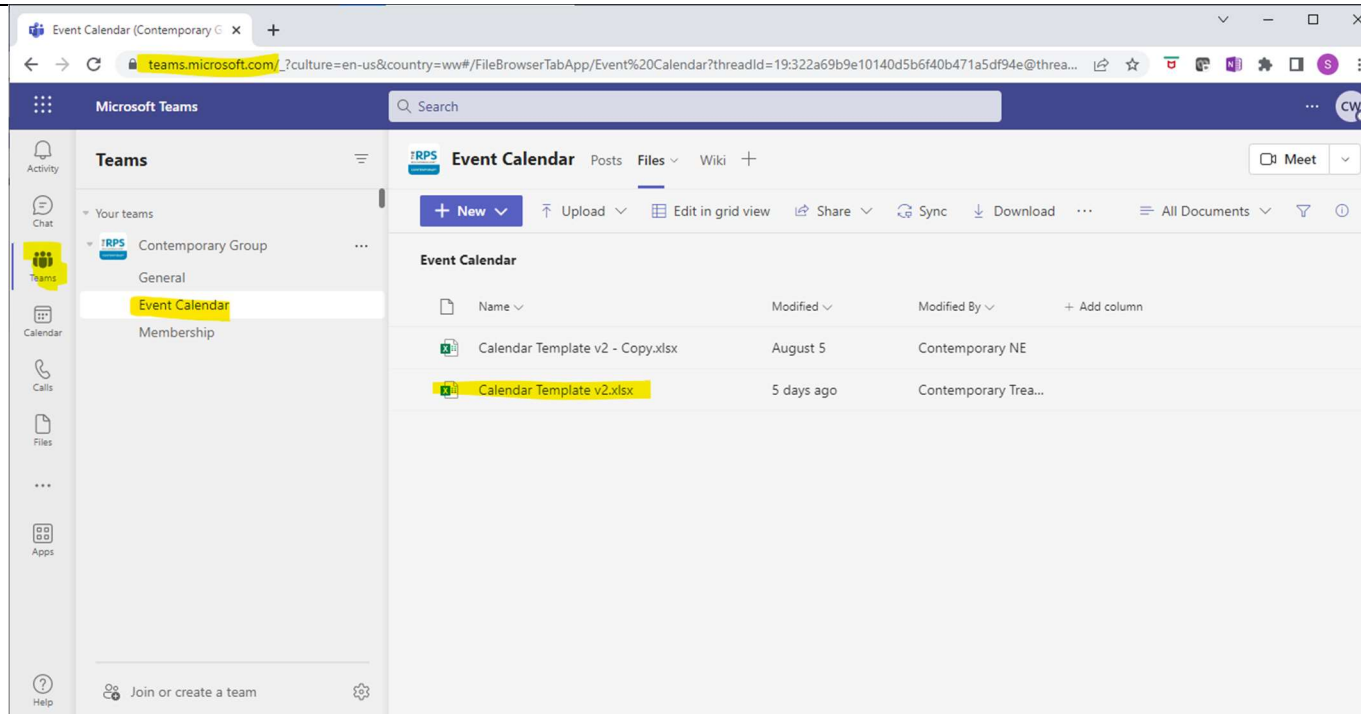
Event Calendar (Contemporary G

teams.microsoft.com/_?culture=en-us&country=ww#/FileBrowserTabApp/Event%20Calendar?threadId=19:322a69b9e10140d5b6f40b471a5df94e@threa...

Microsoft Teams

Search

CW

Activity

Chat

Teams

Calendar

Calls

Files

...

Apps

Help

Teams

Your teams

RPS

Contemporary Group

General

Event Calendar

Membership

Join or create a team

RPS

Event Calendar Posts Files Wiki +

Meet

+ New

Upload

Edit in grid view

Share

Sync

Download

...

All Documents

Event Calendar

| Name | Modified | Modified By | + Add column |
|---|---|---|---|
| Calendar Template v2 - Copy.xlsx | August 5 | Contemporary NE | |
| Calendar Template v2.xlsx | 5 days ago | Contemporary Trea... | |